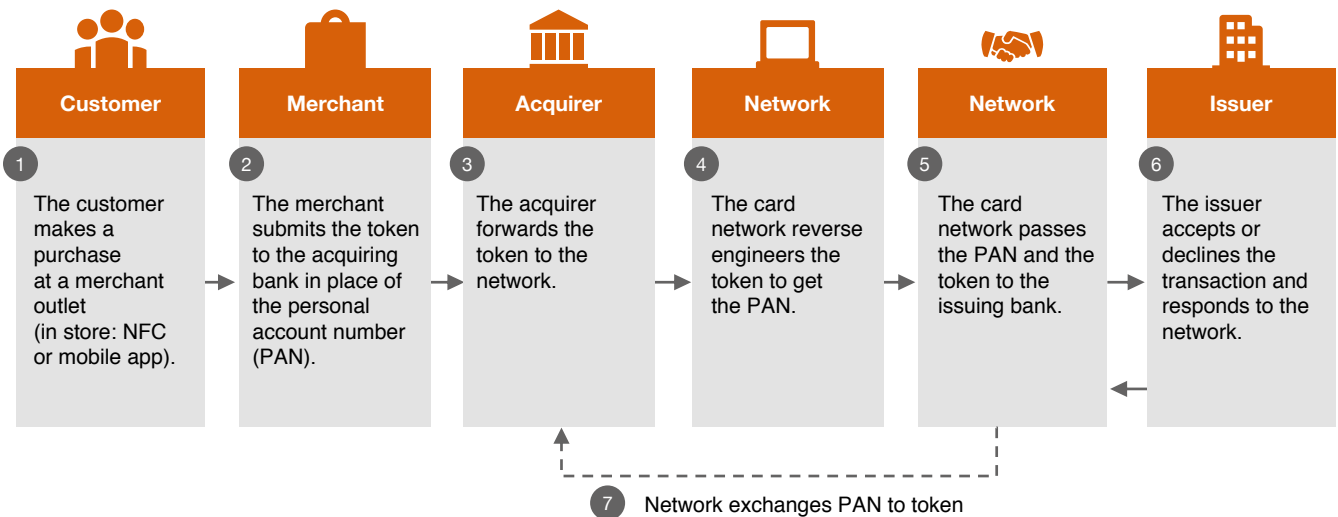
Customer

1

The customer makes a purchase at a merchant outlet (in store: NFC or mobile app).

Merchant

2

The merchant submits the token to the acquiring bank in place of the personal account number (PAN).

Acquirer

3

The acquirer forwards the token to the network.

Network

4

The card network reverse engineers the token to get the PAN.

Network

5

The card network passes the PAN and the token to the issuing bank.

Issuer

6

The issuer accepts or declines the transaction and responds to the network.

7 Network exchanges PAN to token